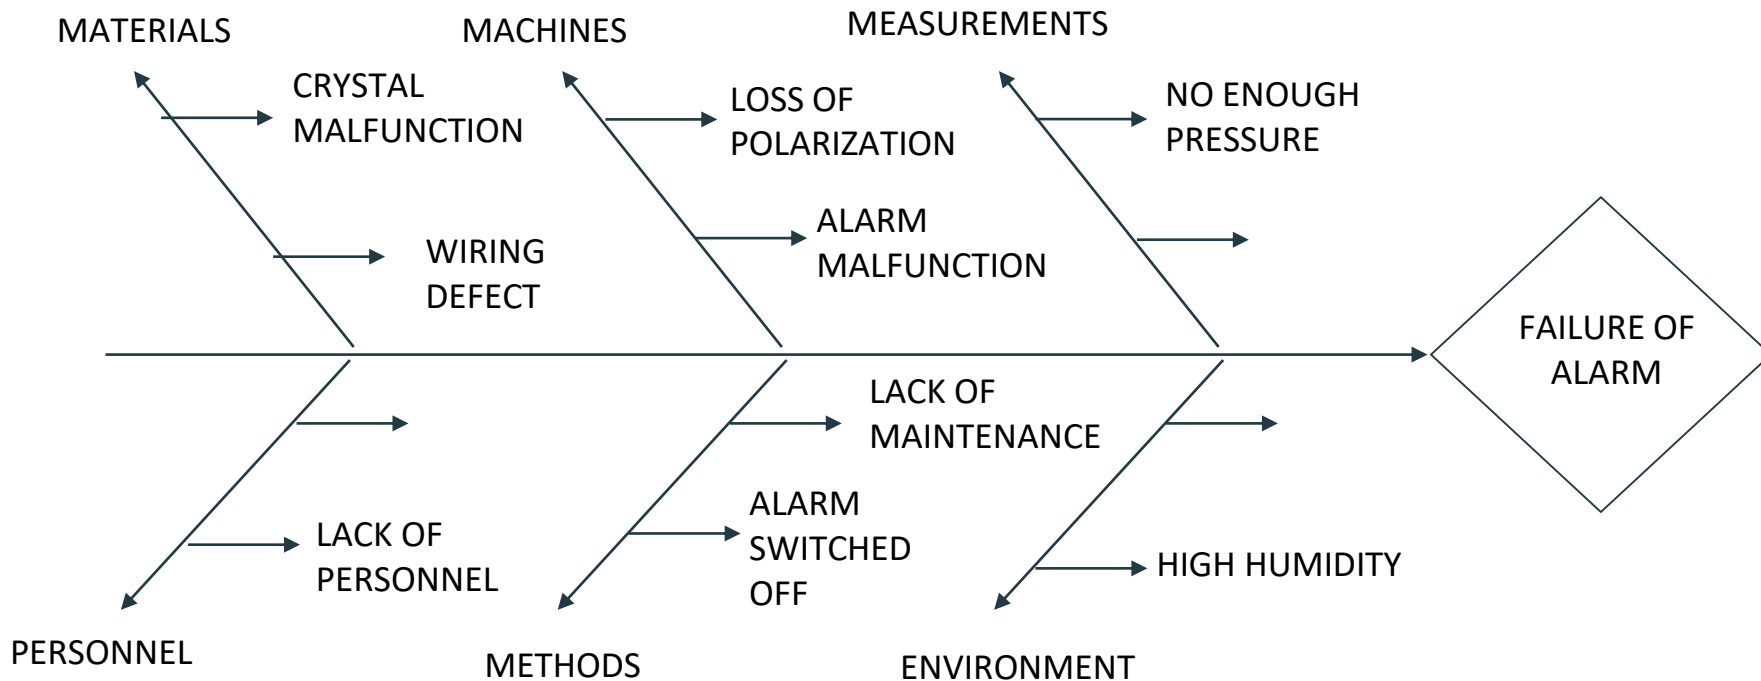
MATERIALS

CRYSTAL MALFUNCTION

WIRING DEFECT

MACHINES

LOSS OF POLARIZATION

ALARM MALFUNCTION

MEASUREMENTS

NO ENOUGH PRESSURE

FAILURE OF ALARM

LACK OF PERSONNEL

PERSONNEL

LACK OF MAINTENANCE

ALARM SWITCHED OFF

METHODS

HIGH HUMIDITY

ENVIRONMENT